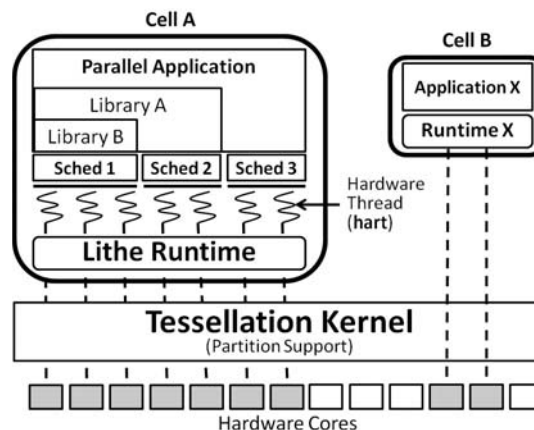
Cell A

Parallel Application

Library A

Library B

Sched 1

Sched 2

Sched 3

Lithe Runtime

Hardware Thread (hart)

Cell B

Application X

Runtime X

Tessellation Kernel
(Partition Support)

Hardware Cores